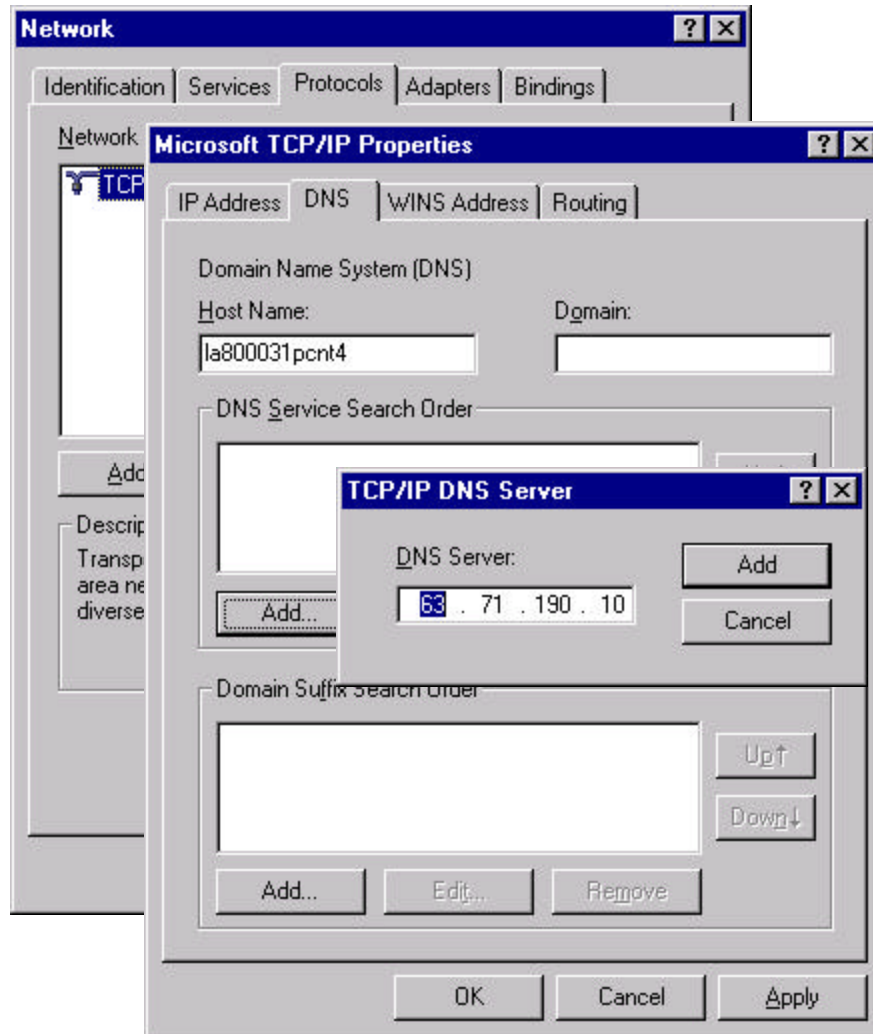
Network ? X

Identification | Services | Protocols | Adapters | Bindings

Network

TCP

Add

Descrip
Transp
area ne
diverse

Microsoft TCP/IP Properties ? X

IP Address | DNS | WINS Address | Routing

Domain Name System (DNS)

Host Name:

la800031pcnt4

Domain:

DNS Service Search Order

Add...

TCP/IP DNS Server ? X

DNS Server:

63 . 71 . 190 . 10

Add

Cancel

Domain Suffix Search Order

Up↑

Down↓

Add...

Edit...

Remove

OK

Cancel

Apply